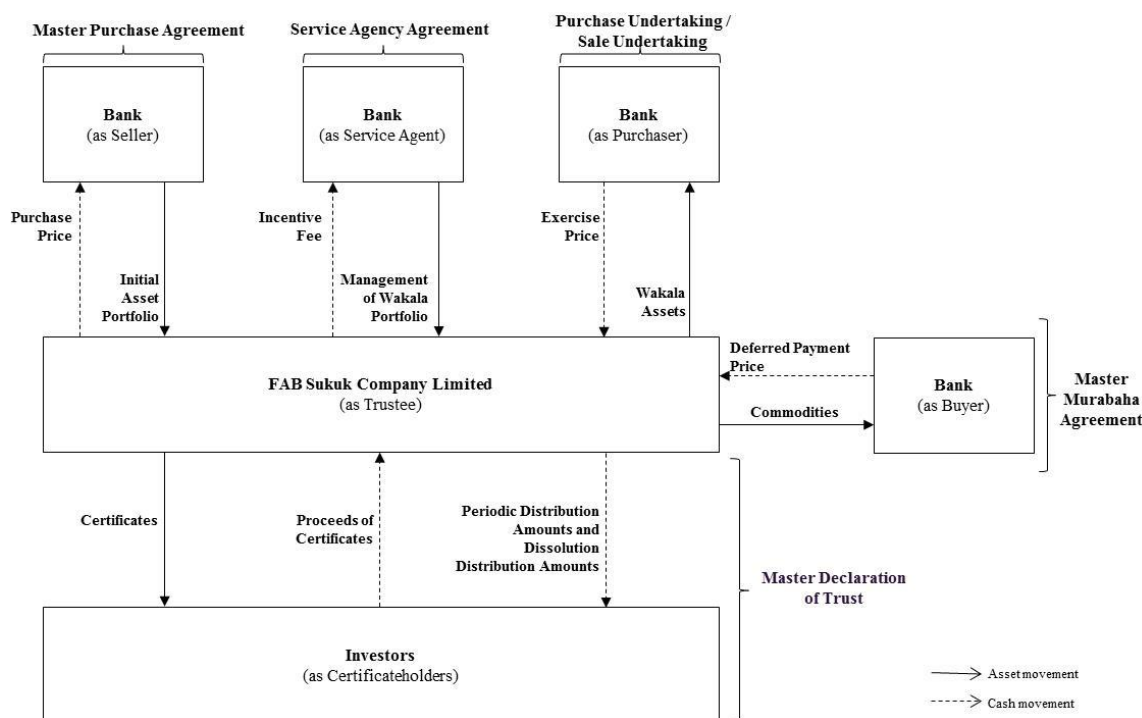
Master Purchase Agreement

Service Agency Agreement

Purchase Undertaking / Sale Undertaking

Bank
(as Seller)

Bank
(as Service Agent)

Bank
(as Purchaser)

Purchase Price

Initial Asset Portfolio

Incentive Fee

Management of Wakala Portfolio

Exercise Price

Wakala Assets

Deferred Payment Price

FAB Sukuk Company Limited
(as Trustee)

Commodities

Bank
(as Buyer)

Master Murabaha Agreement

Certificates

Proceeds of Certificates

Periodic Distribution Amounts and Dissolution Distribution Amounts

Master Declaration of Trust

Investors
(as Certificateholders)

Asset movement

Cash movement